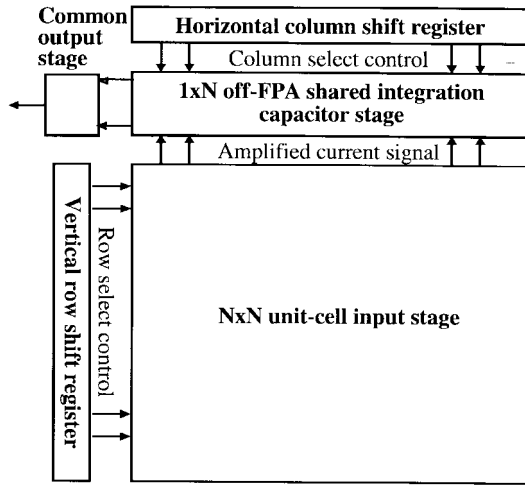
Common output stage

Horizontal column shift register

Column select control

1xN off-FPA shared integration capacitor stage

Amplified current signal

Vertical row shift register

Row select control

NxN unit-cell input stage